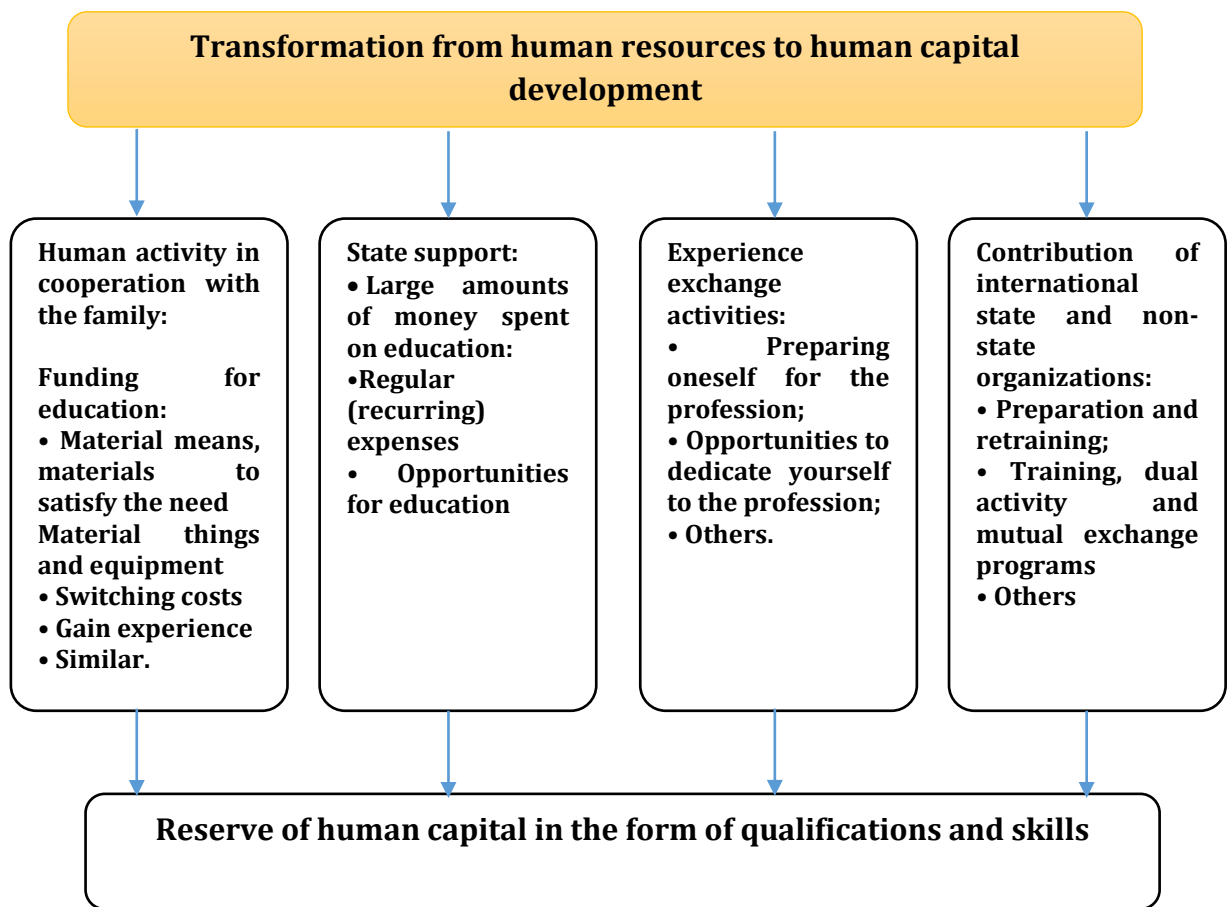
Transformation from human resources to human capital development

Human activity in cooperation with the family:

Funding for education:
• Material means, materials to satisfy the need Material things and equipment
• Switching costs
• Gain experience
• Similar.

State support:
• Large amounts of money spent on education:
•Regular (recurring) expenses
• Opportunities for education

Experience exchange activities:
• Preparing oneself for the profession;
• Opportunities to dedicate yourself to the profession;
• Others.

Contribution of international state and non-state organizations:
• Preparation and retraining;
• Training, dual activity and mutual exchange programs
• Others

Reserve of human capital in the form of qualifications and skills